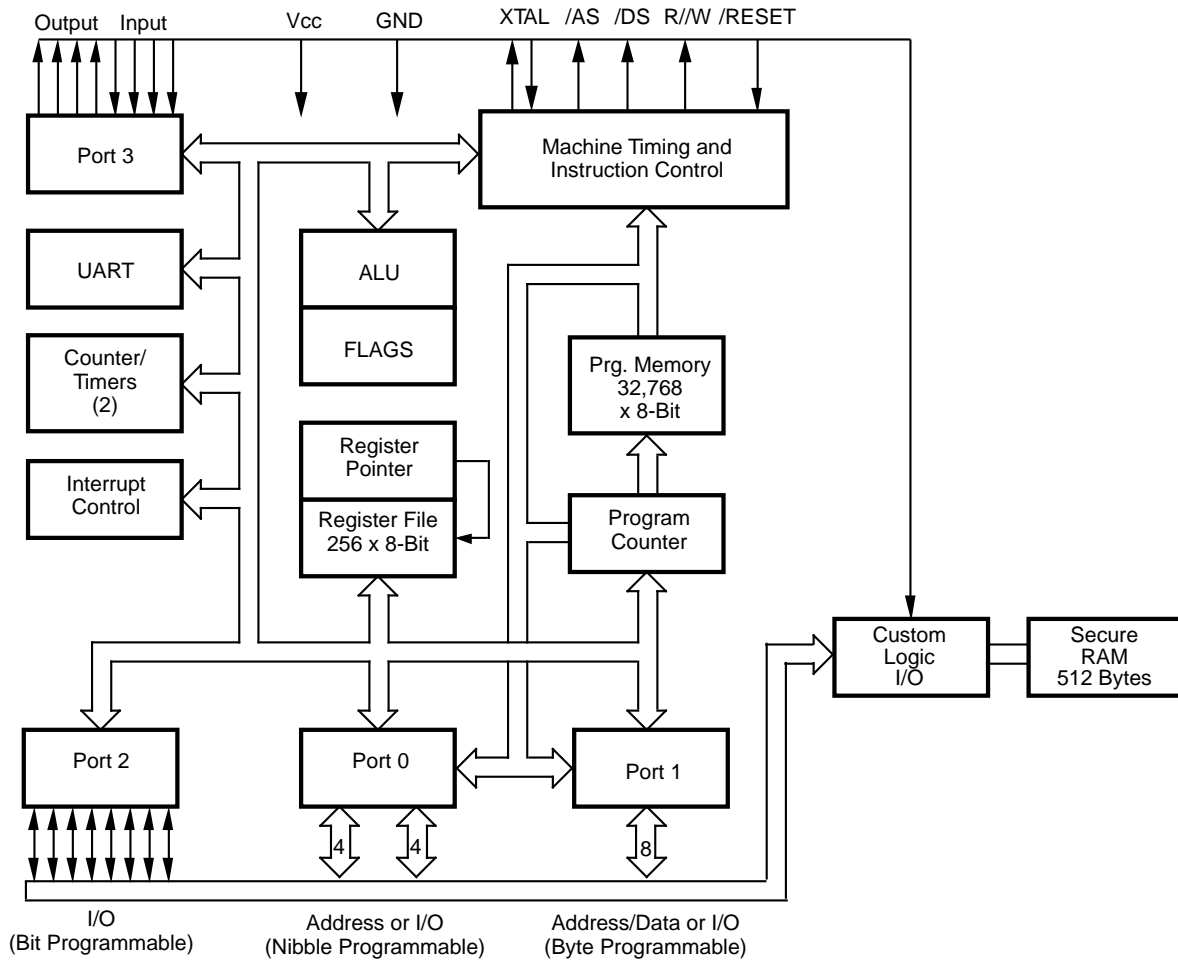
Output Input Vcc GND XTAL /AS /DS R//W /RESET

Port 3

Machine Timing and Instruction Control

UART

ALU

FLAGS

Counter/ Timers (2)

Prg. Memory 32,768 x 8-Bit

Register Pointer

Register File 256 x 8-Bit

Interrupt Control

Program Counter

Custom Logic I/O

Secure RAM 512 Bytes

Port 2

Port 0

Port 1

4 4 8

I/O (Bit Programmable)

Address or I/O (Nibble Programmable)

Address/Data or I/O (Byte Programmable)